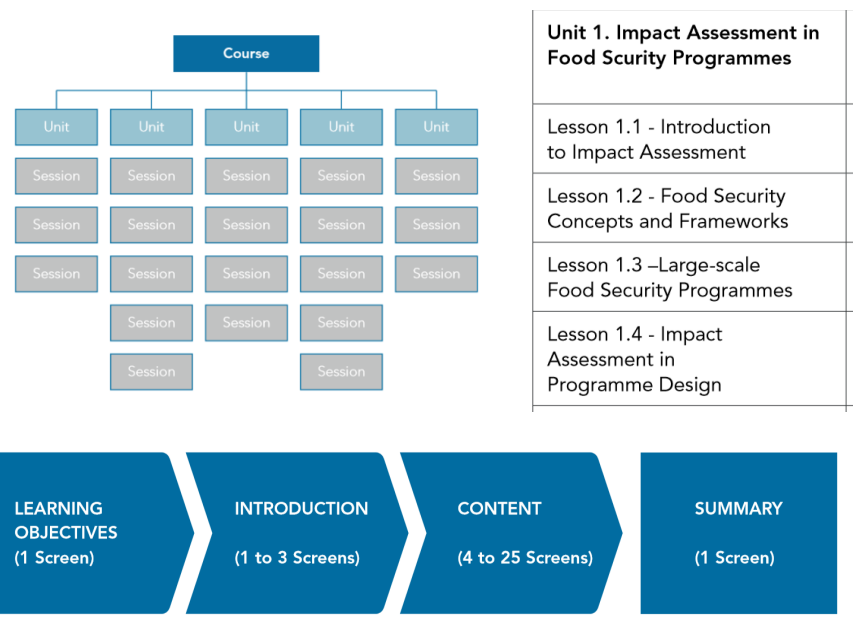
Course

Unit
Session
Session
Session

Unit
Session
Session
Session
Session
Session

Unit
Session
Session
Session
Session

Unit
Session
Session
Session
Session
Session

Unit
Session
Session
Session

| Unit 1. Impact Assessment in Food Scurity Programmes |
|---|
| Lesson 1.1 - Introduction to Impact Assessment |
| Lesson 1.2 - Food Security Concepts and Frameworks |
| Lesson 1.3 –Large-scale Food Security Programmes |
| Lesson 1.4 - Impact Assessment in Programme Design |

LEARNING OBJECTIVES (1 Screen)

INTRODUCTION (1 to 3 Screens)

CONTENT (4 to 25 Screens)

SUMMARY (1 Screen)